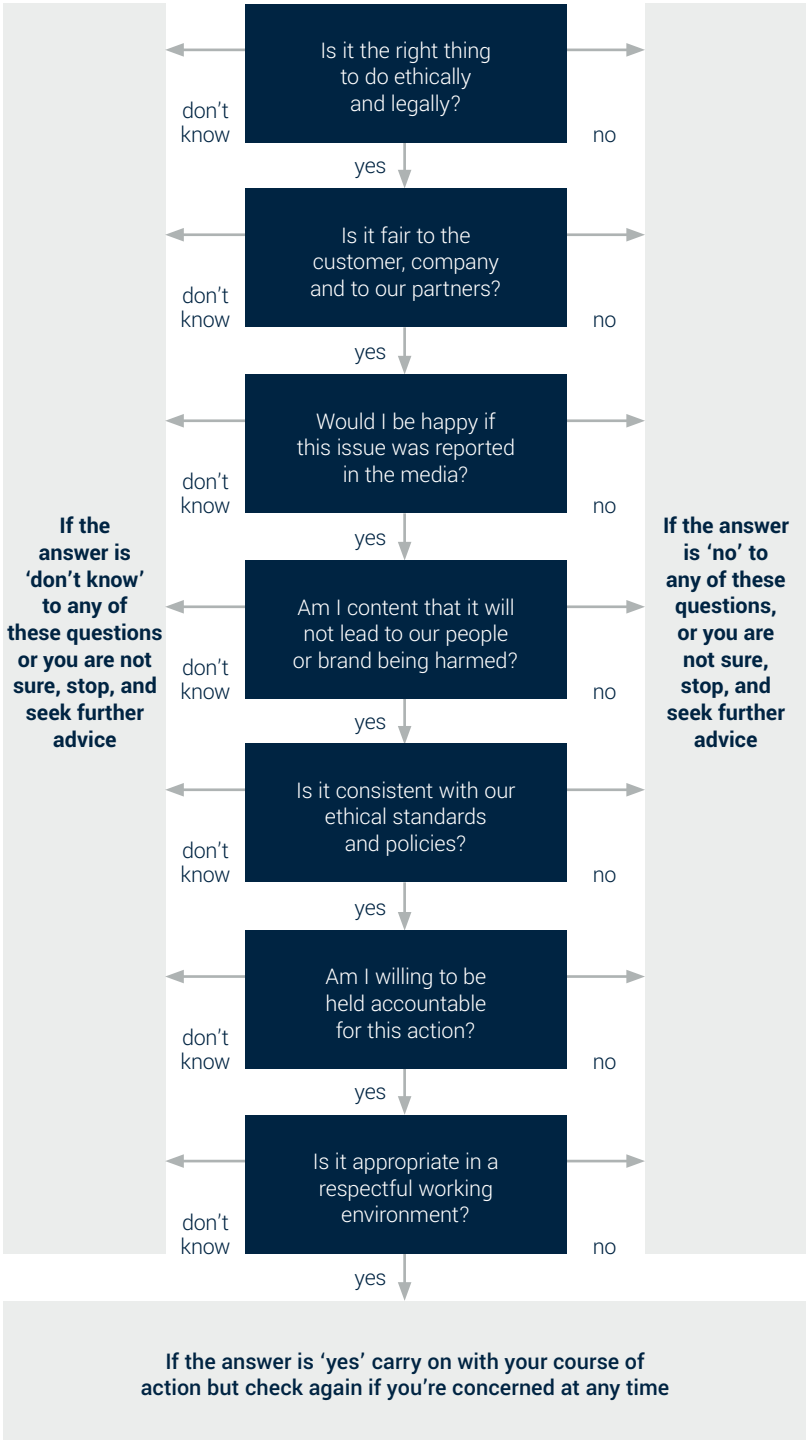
Is it the right thing to do ethically and legally?

don't know

no

yes

Is it fair to the customer, company and to our partners?

don't know

no

yes

Would I be happy if this issue was reported in the media?

don't know

no

yes

If the answer is 'don't know' to any of these questions or you are not sure, stop, and seek further advice

Am I content that it will not lead to our people or brand being harmed?

If the answer is 'no' to any of these questions, or you are not sure, stop, and seek further advice

don't know

no

yes

Is it consistent with our ethical standards and policies?

don't know

no

yes

Am I willing to be held accountable for this action?

don't know

no

yes

Is it appropriate in a respectful working environment?

don't know

no

yes

If the answer is 'yes' carry on with your course of action but check again if you're concerned at any time